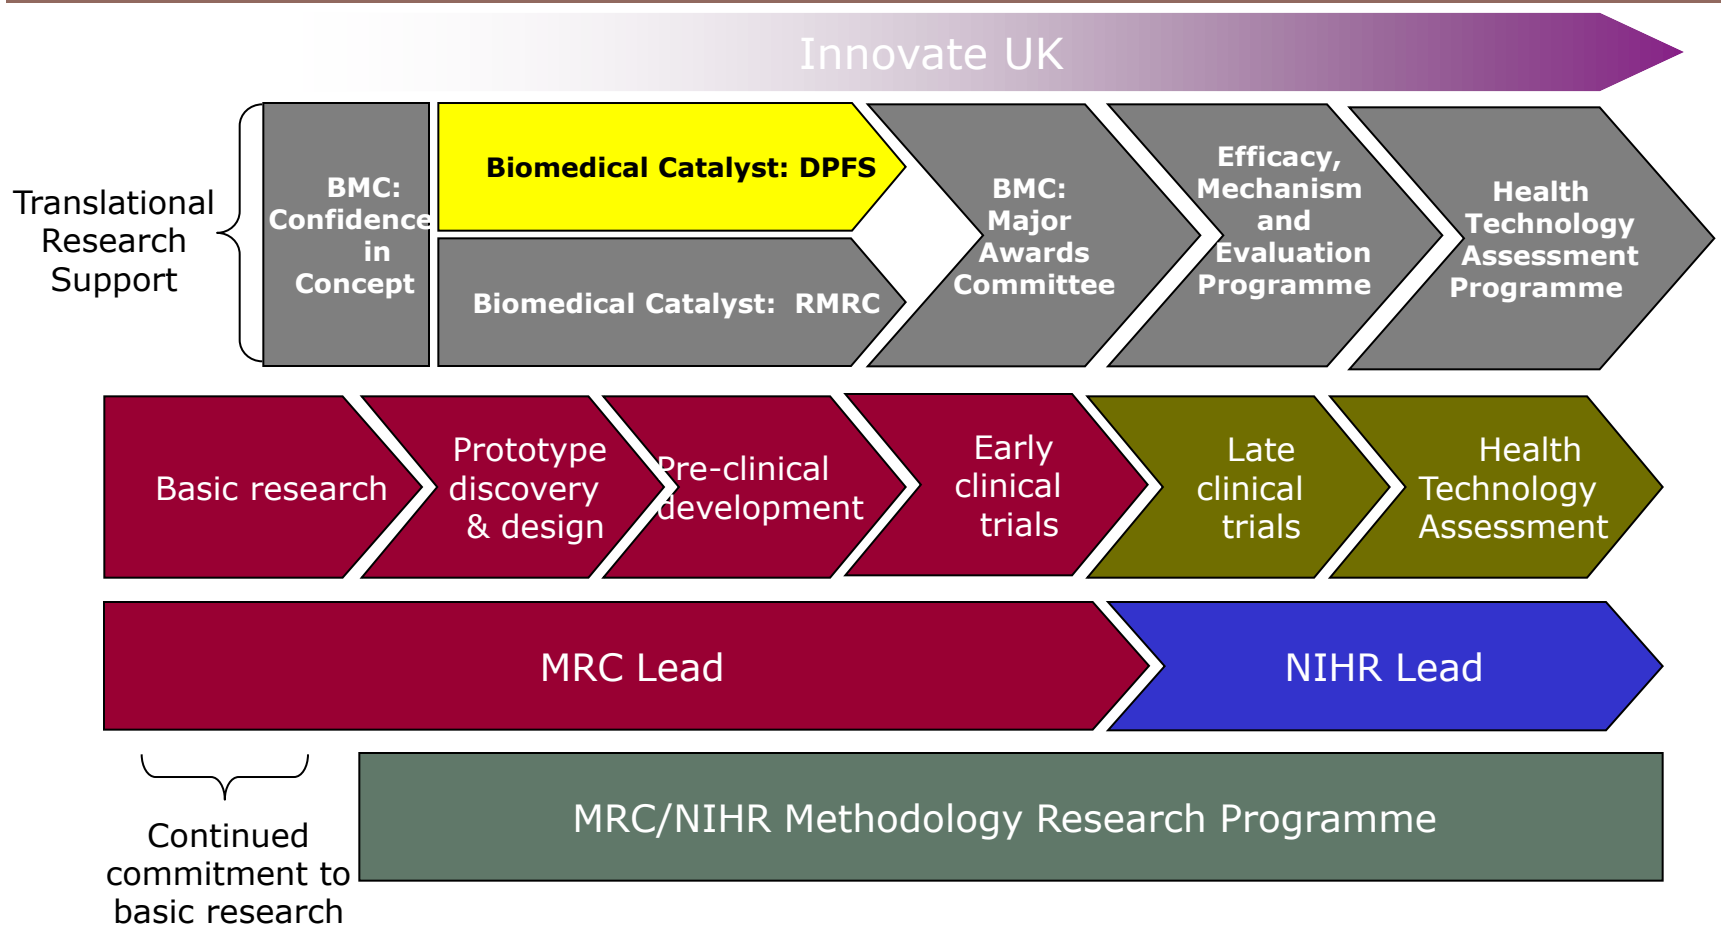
Innovate UK

Translational Research Support

BMC: Confidence in Concept

Biomedical Catalyst: DPFS

Biomedical Catalyst: RMRC

BMC: Major Awards Committee

Efficacy, Mechanism and Evaluation Programme

Health Technology Assessment Programme

Basic research

Prototype discovery & design

Pre-clinical development

Early clinical trials

Late clinical trials

Health Technology Assessment

MRC Lead

NIHR Lead

Continued commitment to basic research

MRC/NIHR Methodology Research Programme